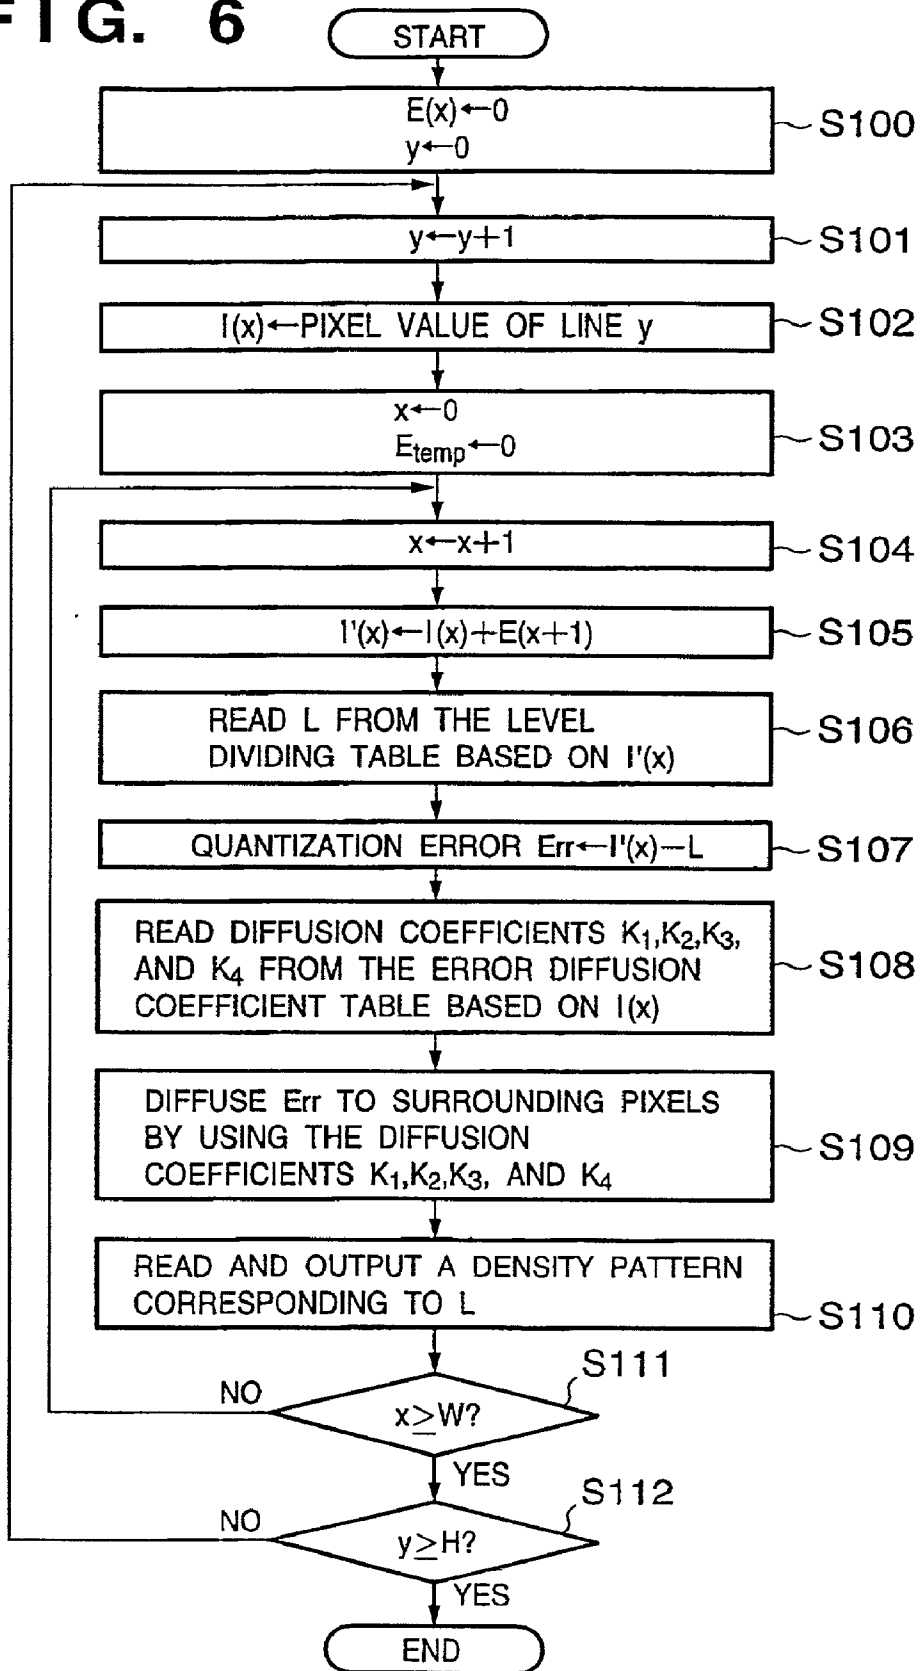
FIG. 6

START

$E(x) \leftarrow 0$
$y \leftarrow 0$

S100

$y \leftarrow y+1$

S101

$I(x) \leftarrow$ PIXEL VALUE OF LINE y

S102

$x \leftarrow 0$
$E_{temp} \leftarrow 0$

S103

$x \leftarrow x+1$

S104

$I'(x) \leftarrow I(x)+E(x+1)$

S105

READ L FROM THE LEVEL DIVIDING TABLE BASED ON I'(x)

S106

QUANTIZATION ERROR Err $\leftarrow I'(x)-L$

S107

READ DIFFUSION COEFFICIENTS $K_1, K_2, K_3$, AND $K_4$ FROM THE ERROR DIFFUSION COEFFICIENT TABLE BASED ON I(x)

S108

DIFFUSE Err TO SURROUNDING PIXELS BY USING THE DIFFUSION COEFFICIENTS $K_1, K_2, K_3$, AND $K_4$

S109

READ AND OUTPUT A DENSITY PATTERN CORRESPONDING TO L

S110

S111

NO

$x \geq W$?

YES

S112

NO

$y \geq H$?

YES

END